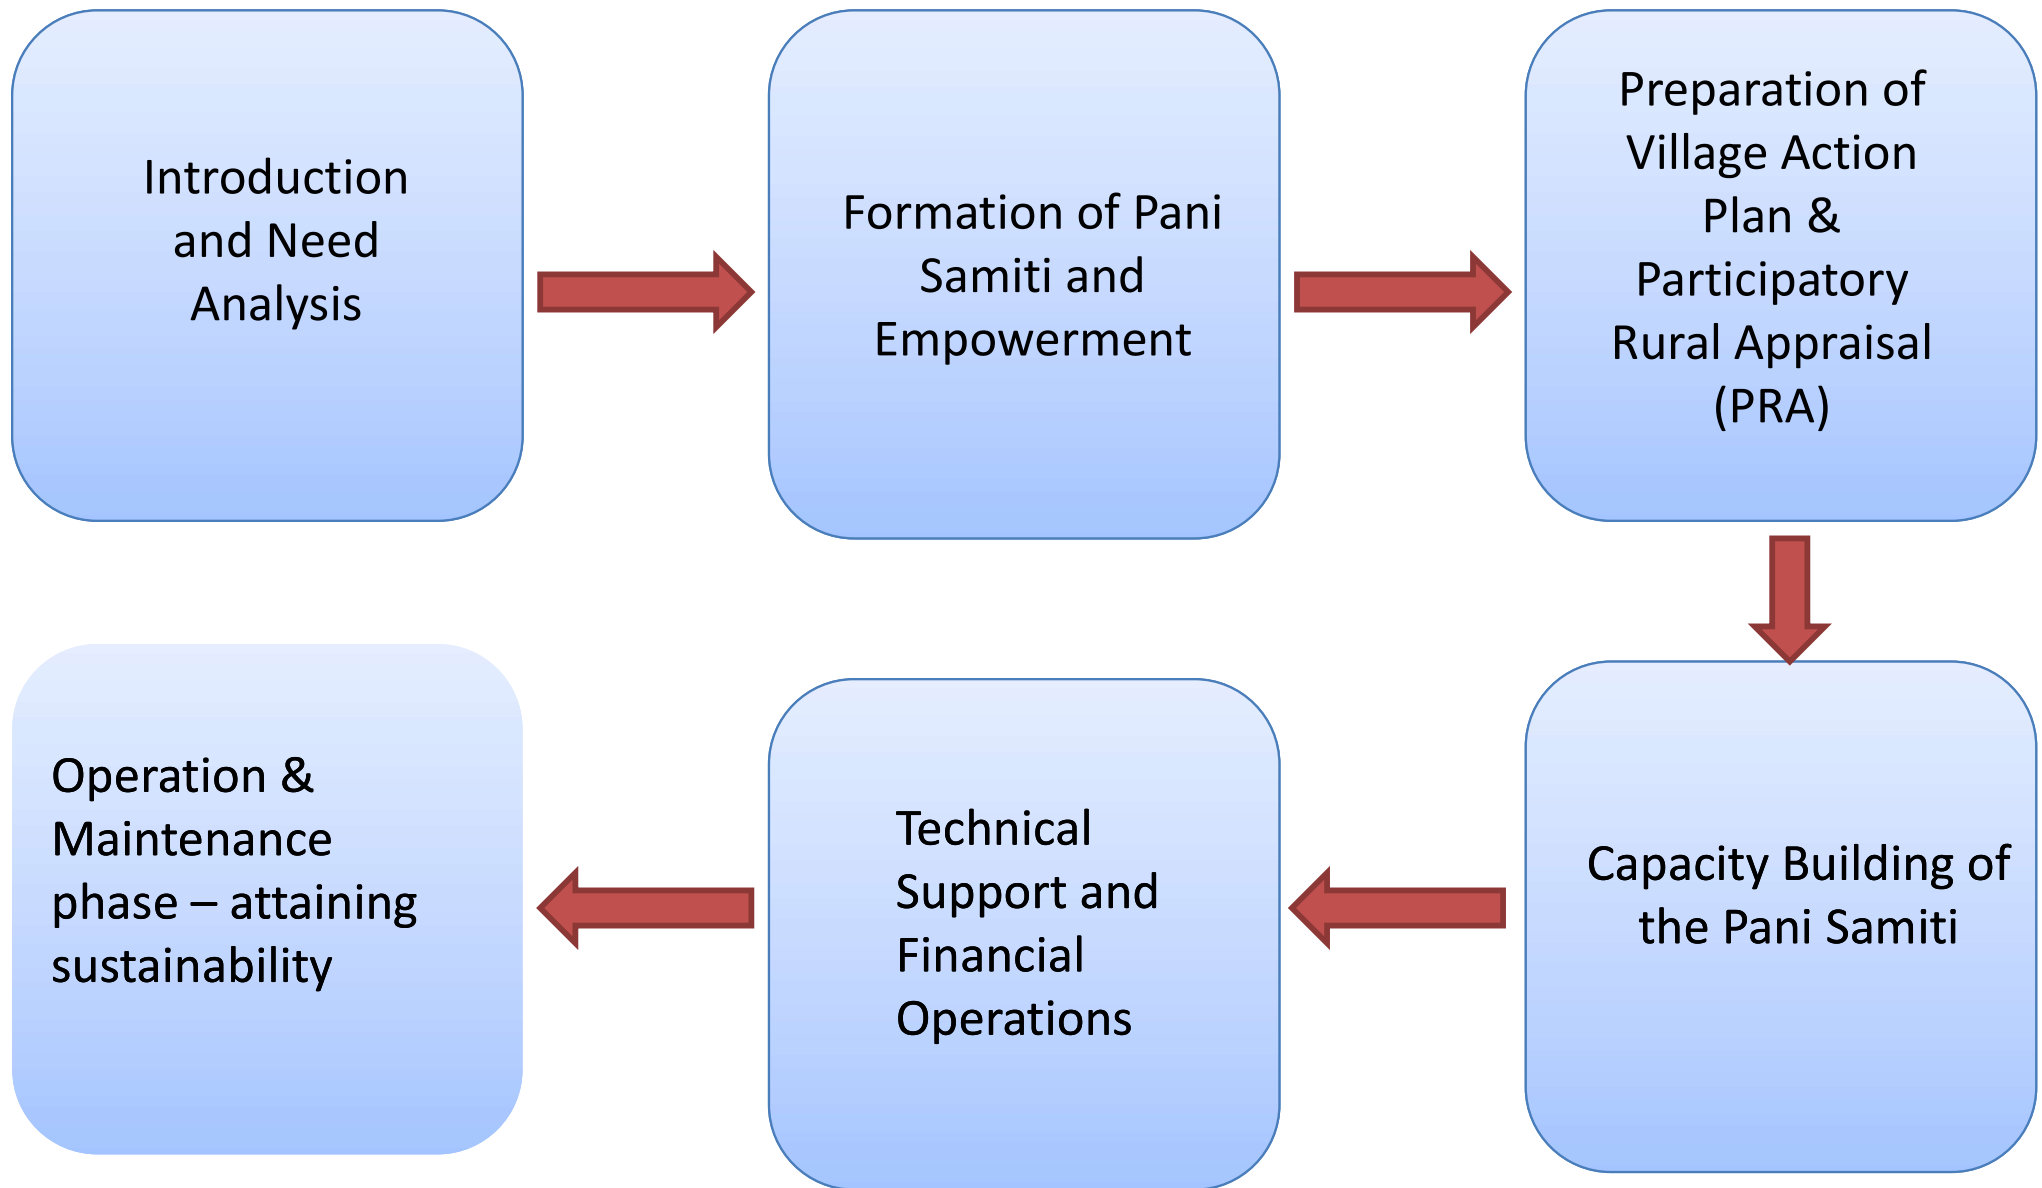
Introduction and Need Analysis

Formation of Pani Samiti and Empowerment

Preparation of Village Action Plan & Participatory Rural Appraisal (PRA)

Capacity Building of the Pani Samiti

Technical Support and Financial Operations

Operation & Maintenance phase – attaining sustainability